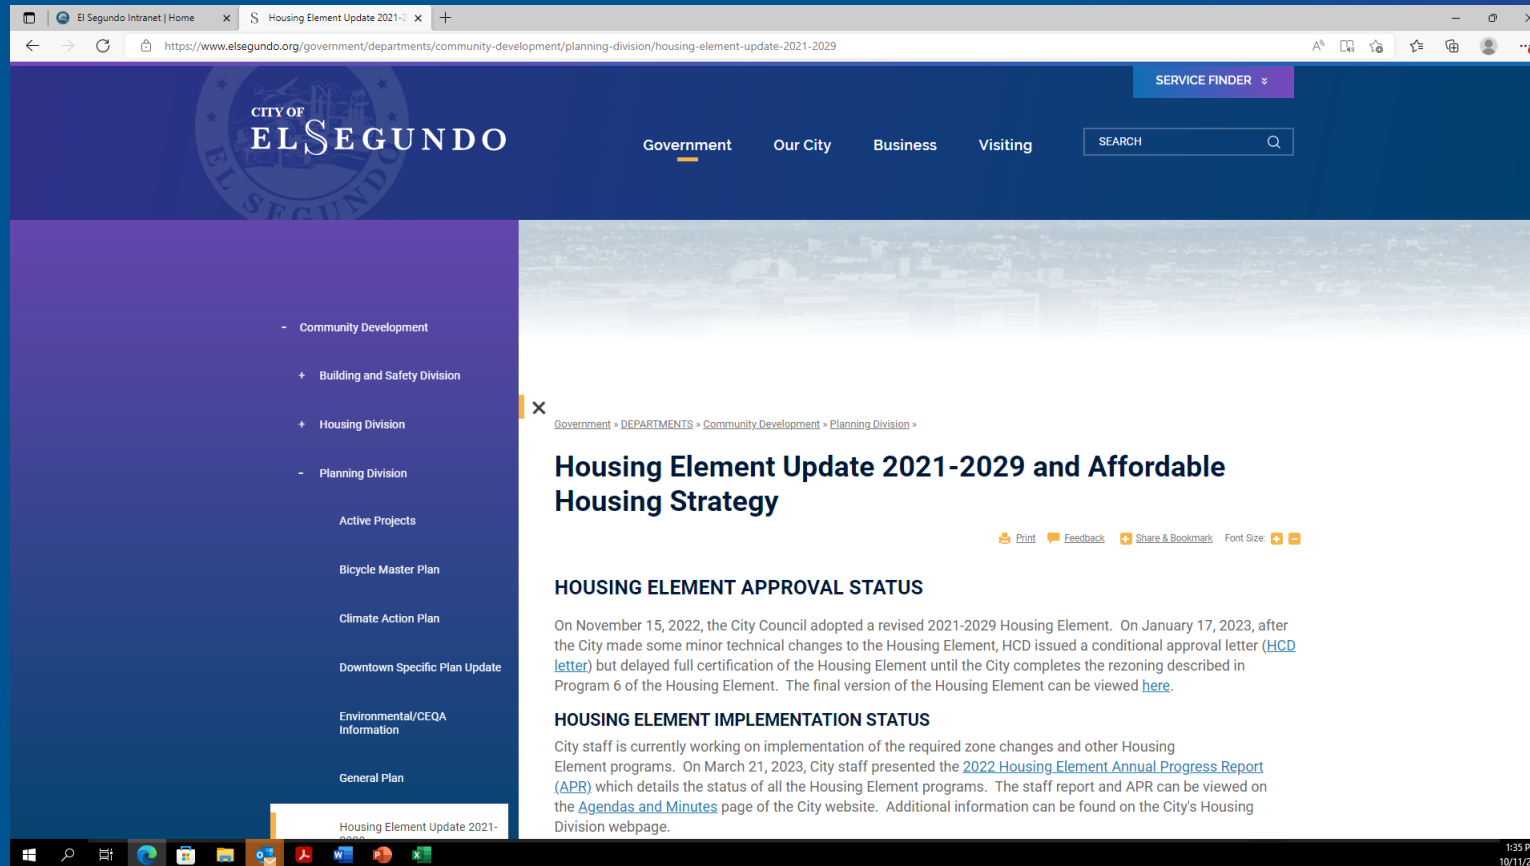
El Segundo Intranet | Home
Housing Element Update 2021-2

https://www.elsegundo.org/government/departments/community-development/planning-division/housing-element-update-2021-2029

SERVICE FINDER

CITY OF EL SEGUNDO

Government
Our City
Business
Visiting

SEARCH

- Community Development
+ Building and Safety Division
+ Housing Division
- Planning Division
Active Projects
Bicycle Master Plan
Climate Action Plan
Downtown Specific Plan Update
Environmental/CEQA Information
General Plan
Housing Element Update 2021-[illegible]

Government » DEPARTMENTS » Community Development » Planning Division »

Housing Element Update 2021-2029 and Affordable Housing Strategy

Print Feedback Share & Bookmark Font Size:

HOUSING ELEMENT APPROVAL STATUS

On November 15, 2022, the City Council adopted a revised 2021-2029 Housing Element. On January 17, 2023, after the City made some minor technical changes to the Housing Element, HCD issued a conditional approval letter (HCD letter) but delayed full certification of the Housing Element until the City completes the rezoning described in Program 6 of the Housing Element. The final version of the Housing Element can be viewed here.

HOUSING ELEMENT IMPLEMENTATION STATUS

City staff is currently working on implementation of the required zone changes and other Housing Element programs. On March 21, 2023, City staff presented the 2022 Housing Element Annual Progress Report (APR) which details the status of all the Housing Element programs. The staff report and APR can be viewed on the Agendas and Minutes page of the City website. Additional information can be found on the City's Housing Division webpage.

1:35 P
10/11/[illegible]